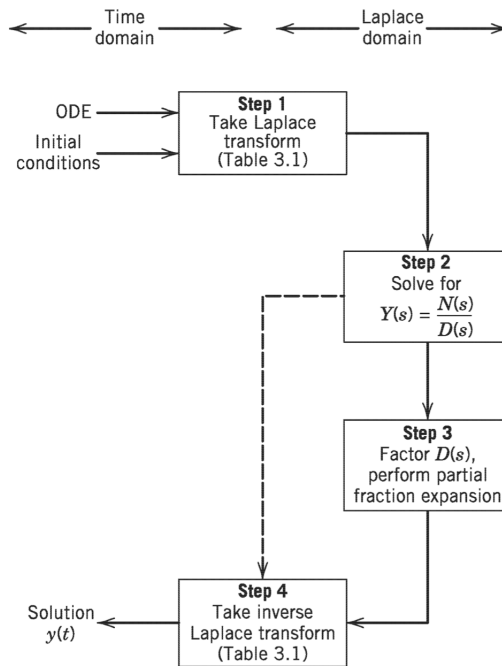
Time domain

Laplace domain

ODE

Initial conditions

**Step 1**
Take Laplace transform (Table 3.1)

**Step 2**
Solve for $Y(s) = \frac{N(s)}{D(s)}$

**Step 3**
Factor $D(s)$, perform partial fraction expansion

**Step 4**
Take inverse Laplace transform (Table 3.1)

Solution $y(t)$